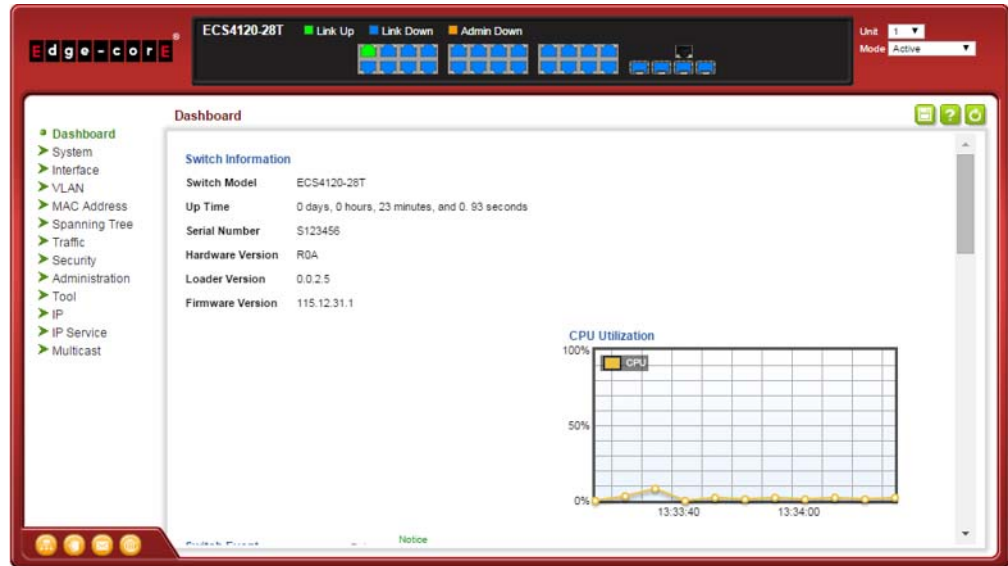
Edge-corE®

ECS4120-28T Link Up Link Down Admin Down

Unit 1
Mode Active

Dashboard

Dashboard
System
Interface
VLAN
MAC Address
Spanning Tree
Traffic
Security
Administration
Tool
IP
IP Service
Multicast

Switch Information

| Switch Model | ECS4120-28T |
|---|---|
| Up Time | 0 days, 0 hours, 23 minutes, and 0. 93 seconds |
| Serial Number | S123456 |
| Hardware Version | R0A |
| Loader Version | 0.0.2.5 |
| Firmware Version | 115.12.31.1 |

CPU Utilization
100%
CPU
50%
0%
13:33:40
13:34:00

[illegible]
Notice